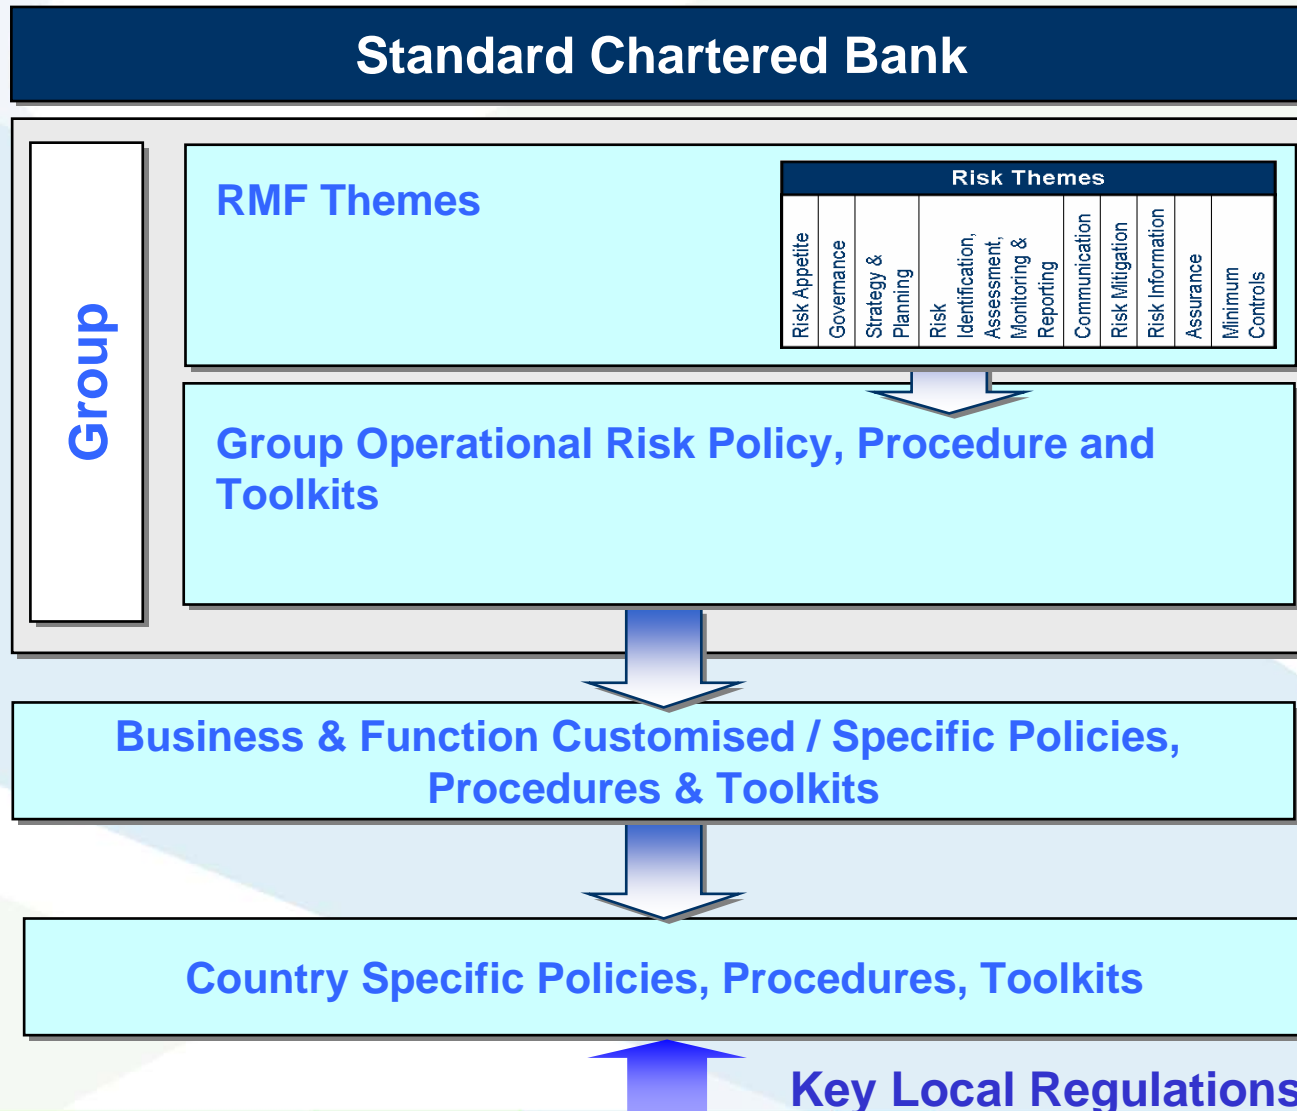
Standard Chartered Bank

Group

RMF Themes

| Risk Themes | | | | | | | | |
|---|---|---|---|---|---|---|---|---|
| Risk Appetite | Governance | Strategy & Planning | Risk Identification, Assessment, Monitoring & Reporting | Communication | Risk Mitigation | Risk Information | Assurance | Minimum Controls |

Group Operational Risk Policy, Procedure and Toolkits

Business & Function Customised / Specific Policies, Procedures & Toolkits

Country Specific Policies, Procedures, Toolkits

Key Local Regulations